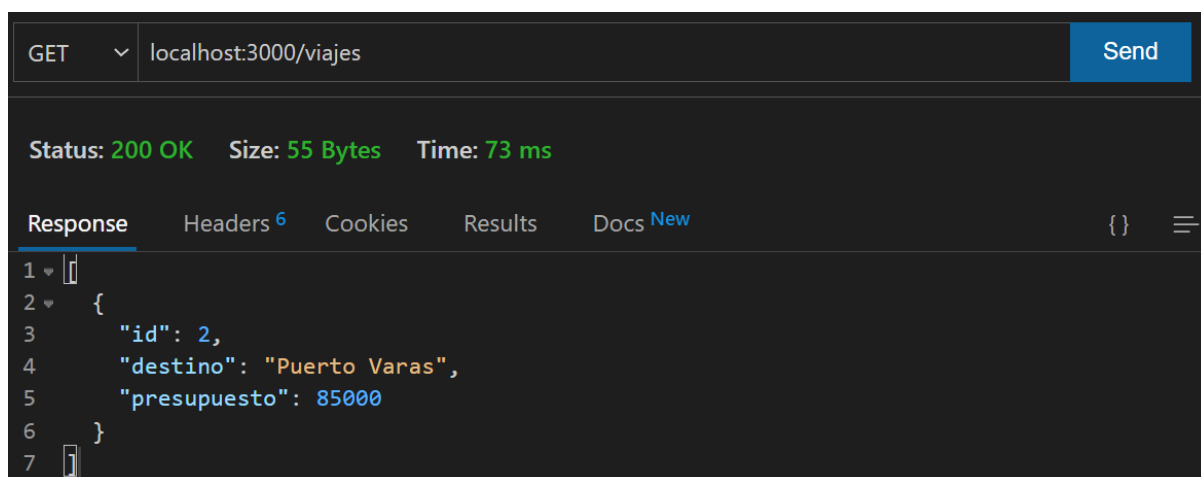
GET localhost:3000/viajes Send

Status: 200 OK Size: 55 Bytes Time: 73 ms

Response Headers 6 Cookies Results Docs New { }

1 [
2 {
3 "id": 2,
4 "destino": "Puerto Varas",
5 "presupuesto": 85000
6 }
7 ]